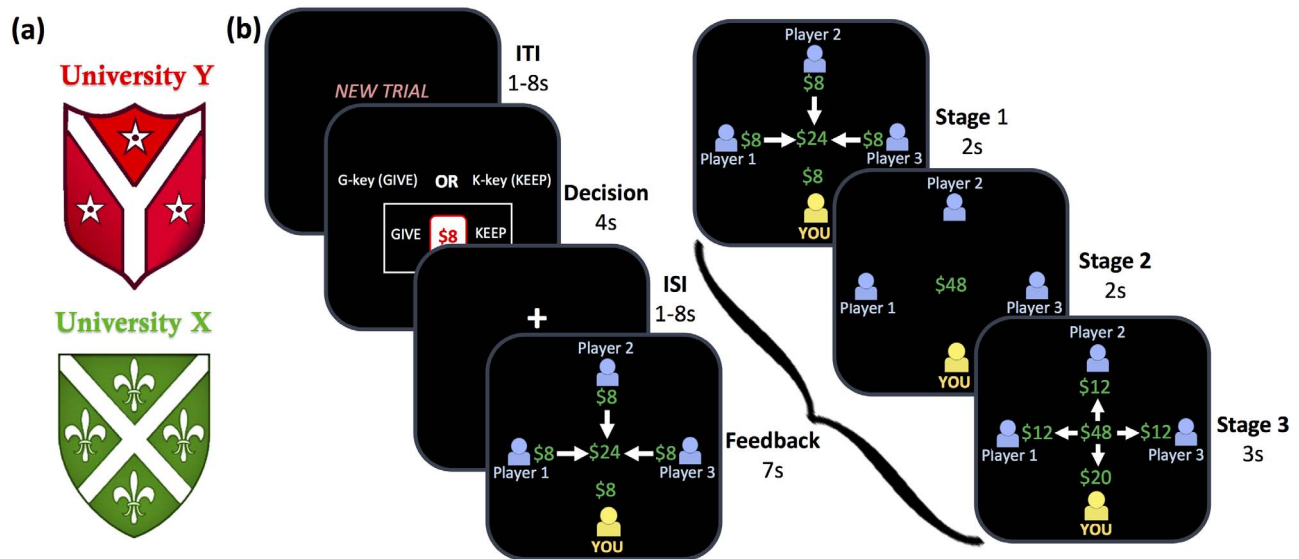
(a)

University Y

University X

(b)

ITI
1-8s

NEW TRIAL

G-key (GIVE) OR K-key (KEEP)

Decision
4s

GIVE $8 KEEP

ISI
1-8s

+

Player 2
$8
Player 1 $8 $24 $8 Player 3
$8
YOU

Feedback
7s

Player 2
$8
Player 1 $8 $24 $8 Player 3
$8
YOU

Stage 1
2s

Player 2
Player 1 $48 Player 3
YOU

Stage 2
2s

Player 2
$12
Player 1 $12 $48 $12 Player 3
$20
YOU

Stage 3
3s